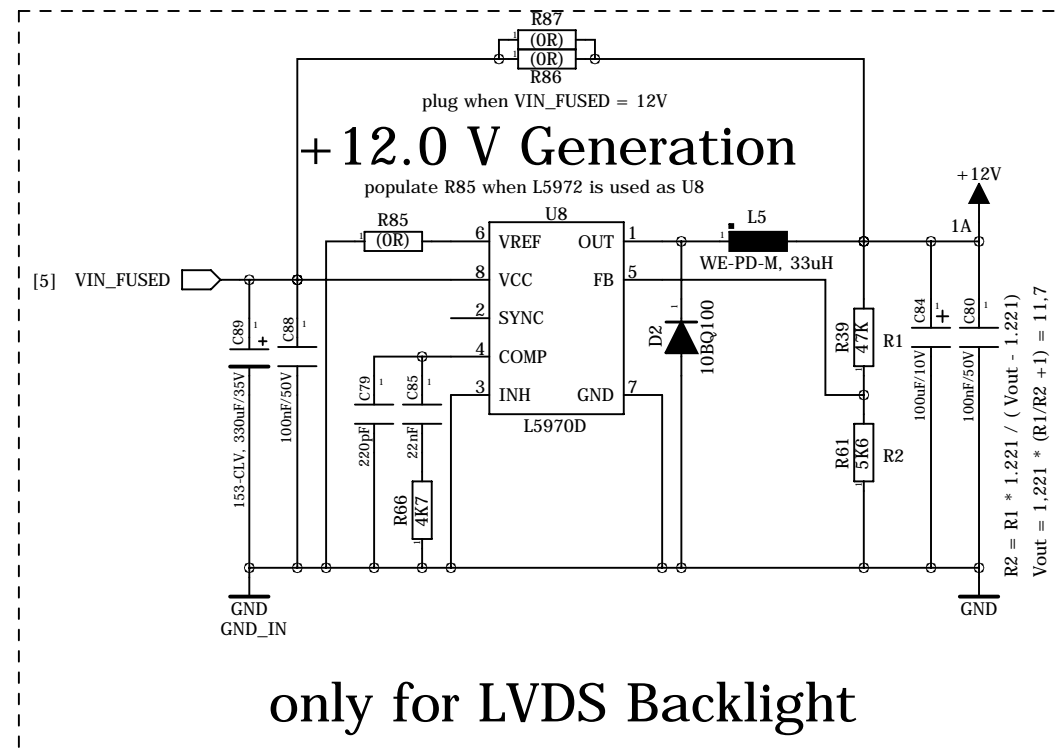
R87
(0R)
(0R)
R86
plug when VIN_FUSED = 12V
+12.0 V Generation
populate R85 when L5972 is used as U8
+12V
R85
(0R)
U8
6 VREF
OUT 1
L5
1A
[5] VIN_FUSED
8 VCC
FB 5
WE-PD-M, 33uH
2 SYNC
D2
10BQ100
R39
47K
R1
C84
C80
4 COMP
C89
C88
C79
C85
3 INH
GND 7
L5970D
153-CLV, 330uF/35V
100nF/50V
220pF
22nF
R66
4K7
R61
5K6
R2
100uF/10V
100nF/50V
R2 = R1 * 1.221 / ( Vout - 1.221)
Vout = 1,221 * (R1/R2 +1) = 11,7
GND
GND_IN
GND
only for LVDS Backlight